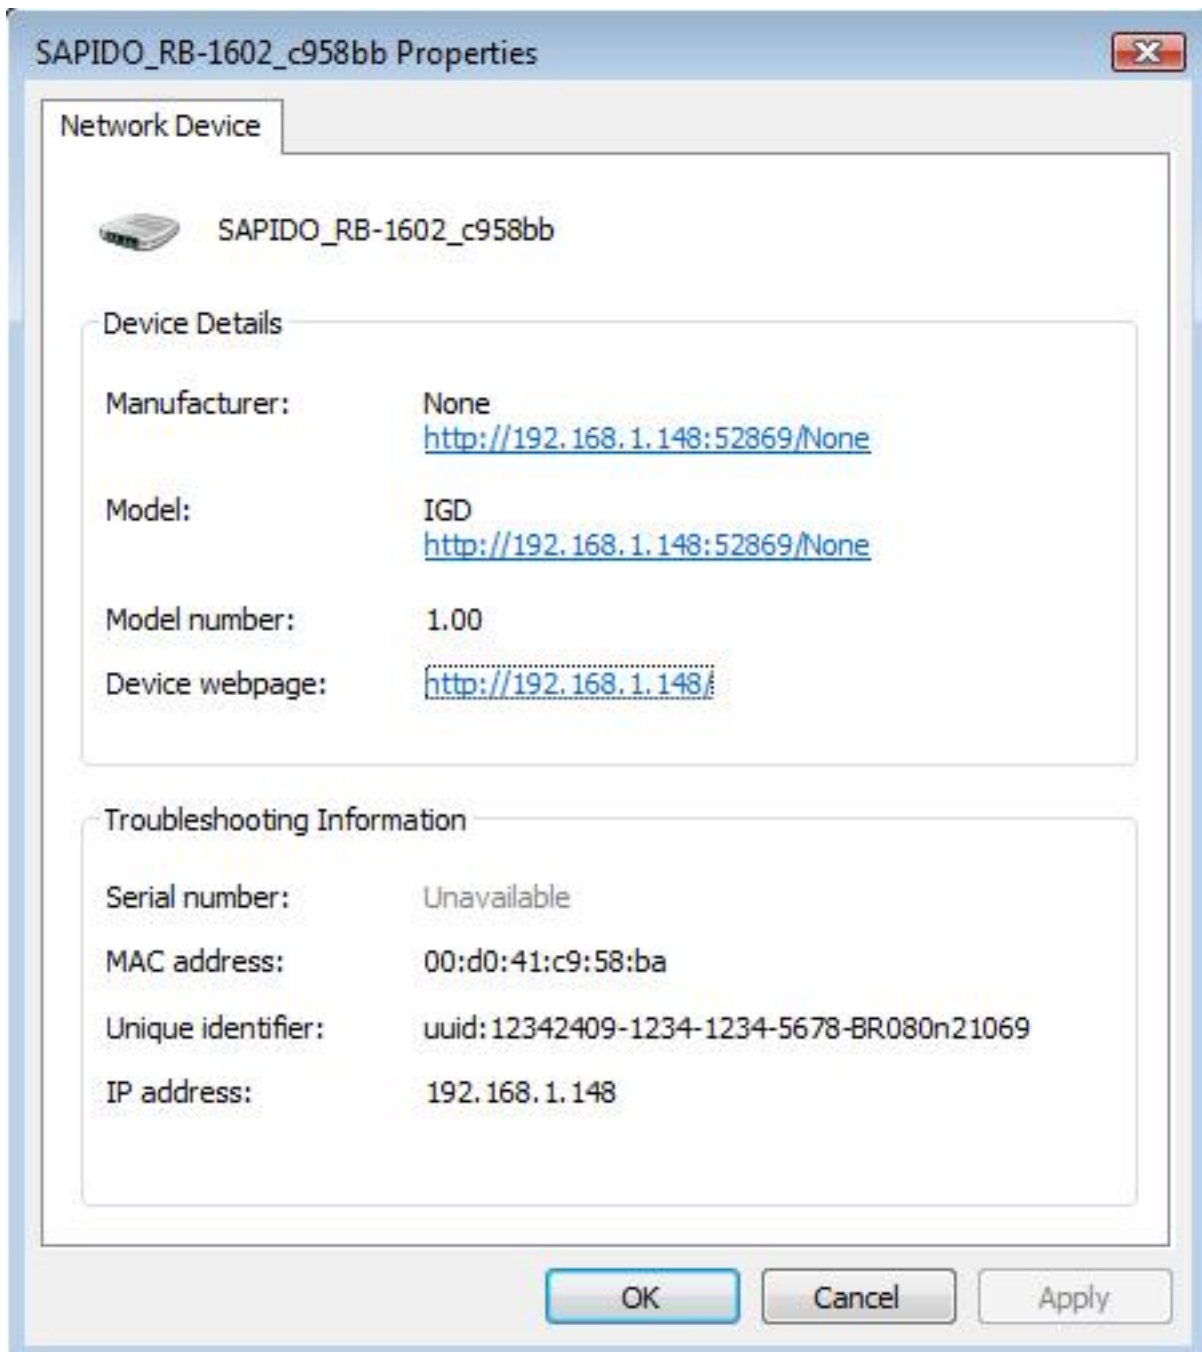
SAPIDO_RB-1602_c958bb Properties

Network Device

SAPIDO_RB-1602_c958bb

Device Details

Manufacturer: None
http://192.168.1.148:52869/None

Model: IGD
http://192.168.1.148:52869/None

Model number: 1.00

Device webpage: http://192.168.1.148/

Troubleshooting Information

Serial number: Unavailable

MAC address: 00:d0:41:c9:58:ba

Unique identifier: uuid:12342409-1234-1234-5678-BR080n21069

IP address: 192.168.1.148

OK Cancel Apply